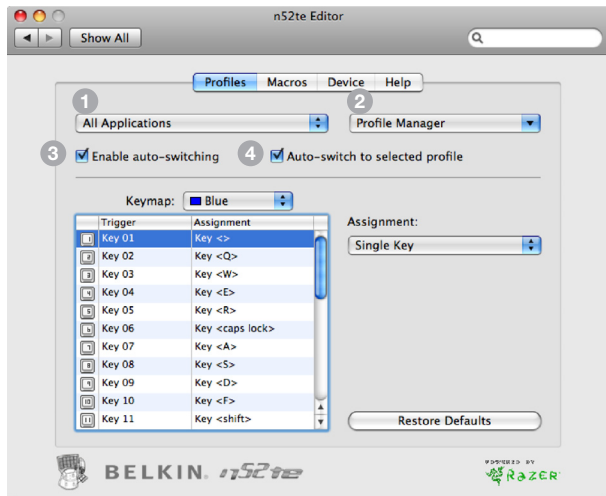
n52te Editor

Show All

Profiles | Macros | Device | Help

1
All Applications

2
Profile Manager

3 Enable auto-switching

4 Auto-switch to selected profile

Keymap: Blue

| | Trigger | Assignment |
|---|---|---|
| 01 | Key 01 | Key <> |
| 02 | Key 02 | Key <Q> |
| 03 | Key 03 | Key <W> |
| 04 | Key 04 | Key <E> |
| 05 | Key 05 | Key <R> |
| 06 | Key 06 | Key <caps lock> |
| 07 | Key 07 | Key <A> |
| 08 | Key 08 | Key <S> |
| 09 | Key 09 | Key <D> |
| 10 | Key 10 | Key <F> |
| 11 | Key 11 | Key <shift> |

Assignment:

Single Key

Restore Defaults

BELKIN. n52te

POWERED BY RAZER